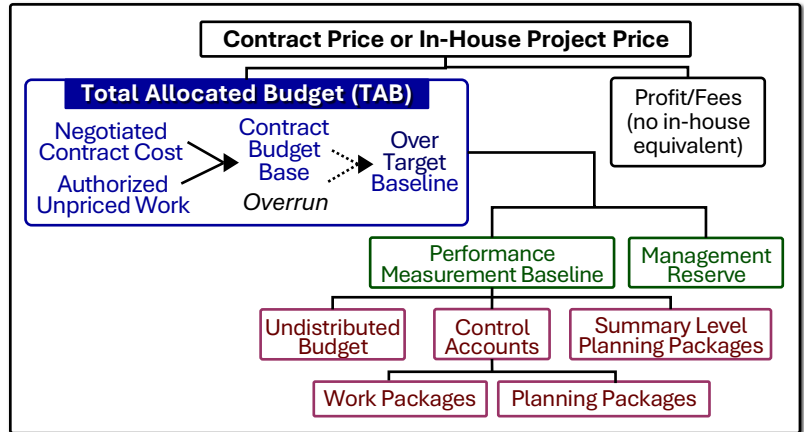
Contract Price or In-House Project Price

Total Allocated Budget (TAB)

Negotiated Contract Cost

Authorized Unpriced Work

Contract Budget Base

Overrun

Over Target Baseline

Profit/Fees (no in-house equivalent)

Performance Measurement Baseline

Management Reserve

Undistributed Budget

Control Accounts

Summary Level Planning Packages

Work Packages

Planning Packages